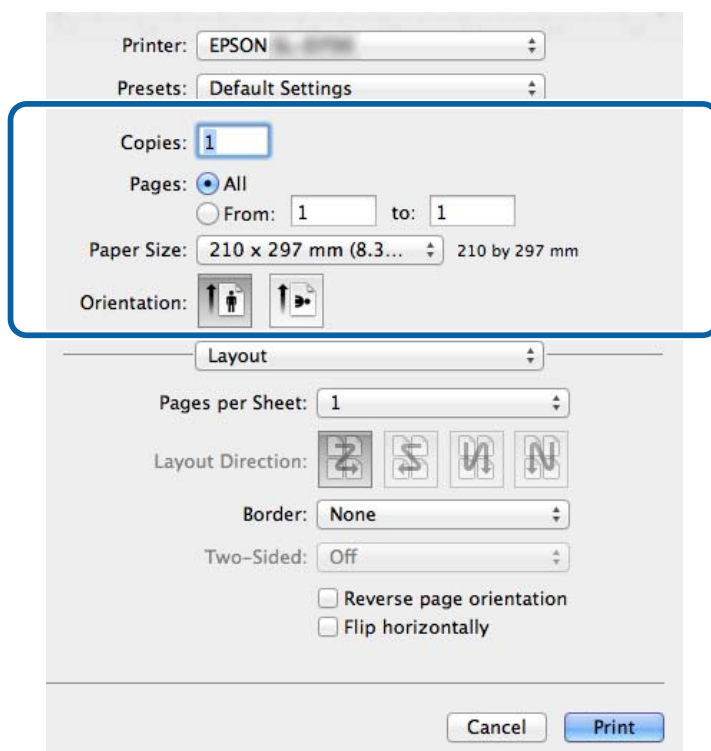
Printer: EPSON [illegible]

Presets: Default Settings

Copies: 1

Pages: All

From: 1 to: 1

Paper Size: 210 x 297 mm (8.3... 210 by 297 mm

Orientation:

Layout

Pages per Sheet: 1

Layout Direction:

Border: None

Two-Sided: Off

Reverse page orientation

Flip horizontally

Cancel Print